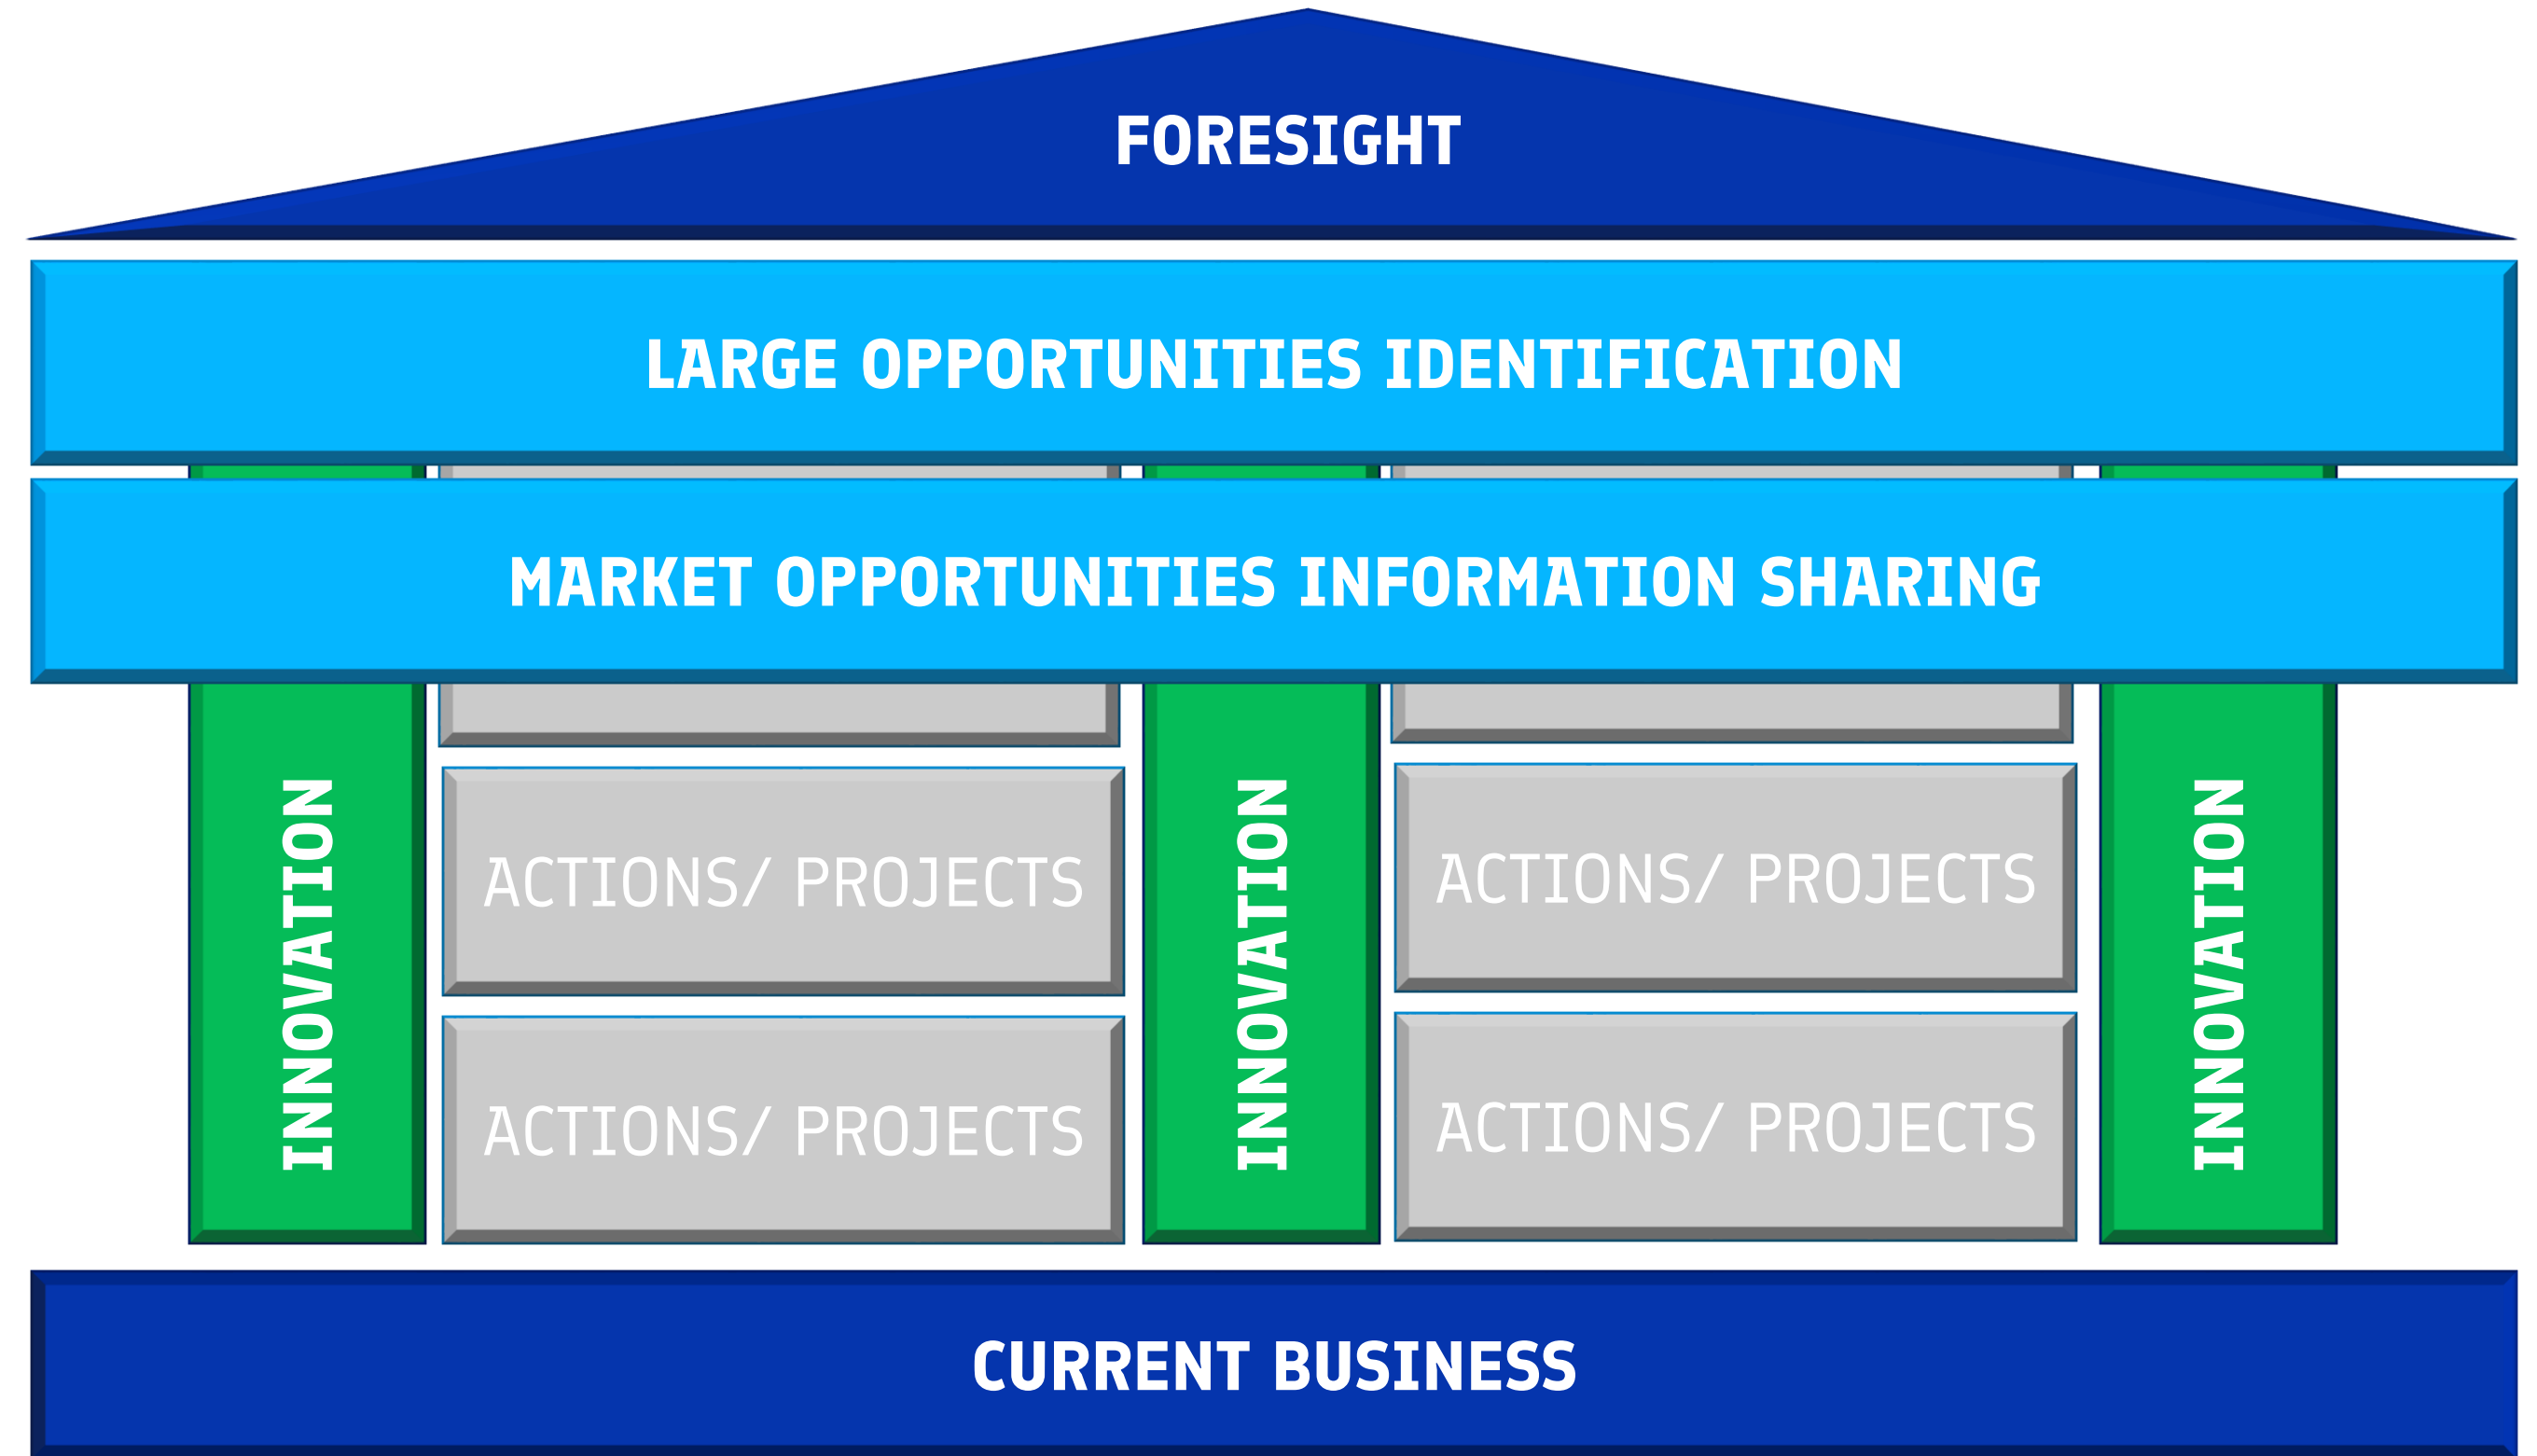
FORESIGHT

LARGE OPPORTUNITIES IDENTIFICATION

MARKET OPPORTUNITIES INFORMATION SHARING

INNOVATION

ACTIONS/ PROJECTS

ACTIONS/ PROJECTS

INNOVATION

ACTIONS/ PROJECTS

ACTIONS/ PROJECTS

INNOVATION

CURRENT BUSINESS